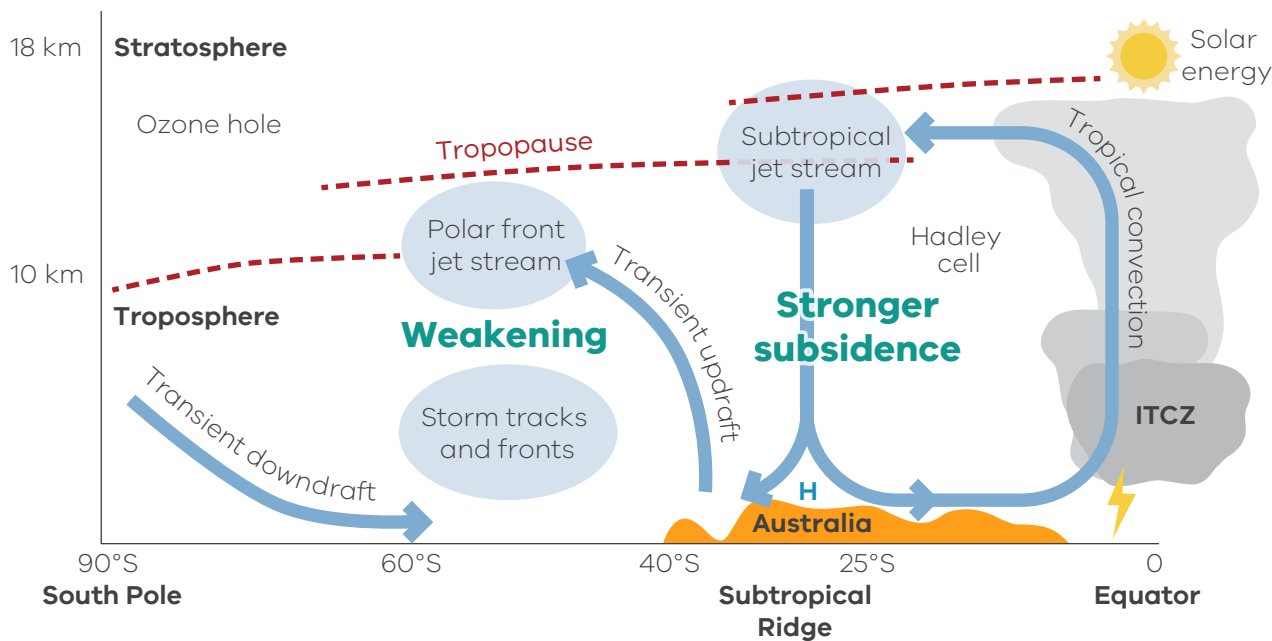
18 km
Stratosphere
Solar energy
Ozone hole
Tropopause
Subtropical jet stream
Tropical convection
Polar front jet stream
Hadley cell
10 km
Troposphere
Weakening
Transient updraft
Stronger subsidence
Transient downdraft
Storm tracks and fronts
ITCZ
H
Australia
90°S
60°S
40°S
25°S
0
South Pole
Subtropical Ridge
Equator